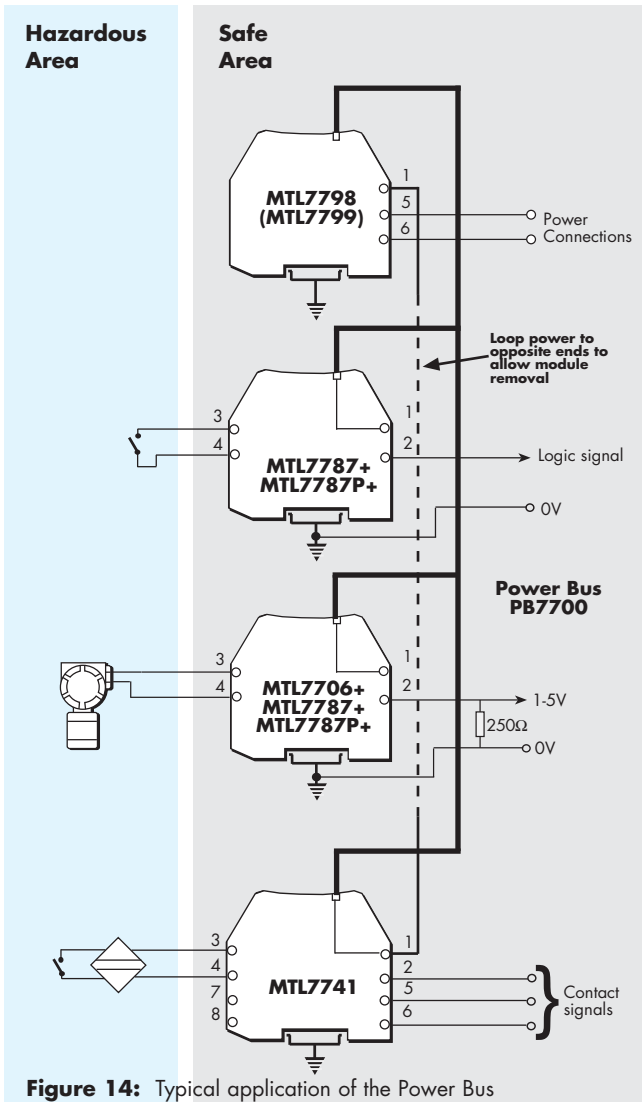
Hazardous Area

Safe Area

MTL7798 (MTL7799)

1
5
6

Power Connections

Loop power to opposite ends to allow module removal

3
4

1
2

MTL7787+ MTL7787P+

Logic signal

0V

Power Bus PB7700

3
4

1
2

MTL7706+ MTL7787+ MTL7787P+

1-5V

250Ω

0V

3
4
7
8

1
2
5
6

MTL7741

Contact signals

**Figure 14:** Typical application of the Power Bus